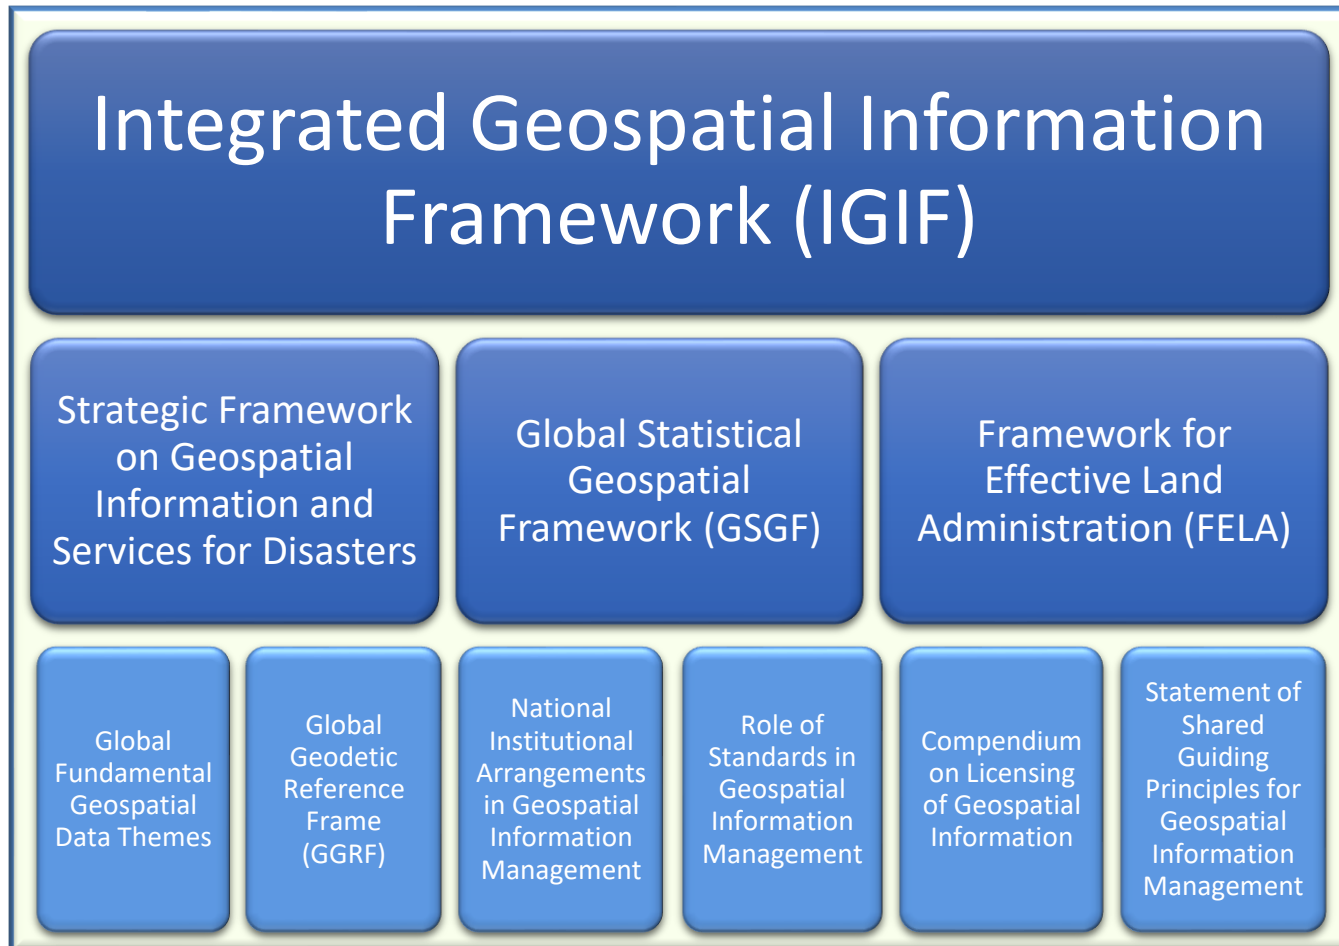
Integrated Geospatial Information Framework (IGIF)

Strategic Framework on Geospatial Information and Services for Disasters

Global Statistical Geospatial Framework (GSGF)

Framework for Effective Land Administration (FELA)

Global Fundamental Geospatial Data Themes

Global Geodetic Reference Frame (GGRF)

National Institutional Arrangements in Geospatial Information Management

Role of Standards in Geospatial Information Management

Compendium on Licensing of Geospatial Information

Statement of Shared Guiding Principles for Geospatial Information Management